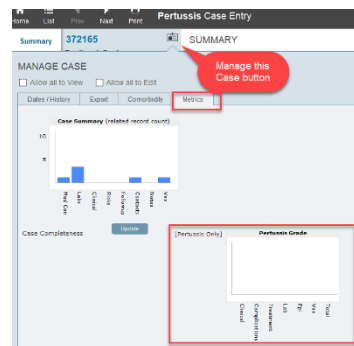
Home List Prev Next Print Pertussis Case Entry

Summary 372165 SUMMARY

Manage this Case button

MANAGE CASE

Allow all to View Allow all to Edit

Dates / History Export Comorbidity Metrics

Case Summary (related record count)

10

5

Red Cas
Labs
Clinical
Risks
Followup
Contacts
Notes
Vax

Case Completeness Update

(Pertussis Only) Pertussis Grade

Clinical
Complications
Treatment
Lab
Epi
Vax
Total